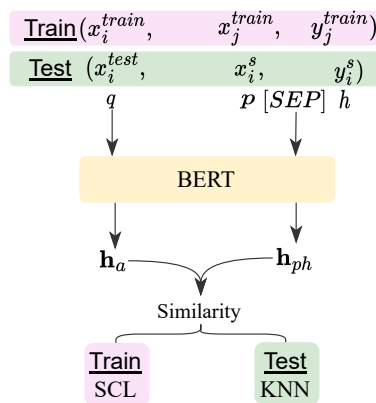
Train $(x_i^{train}, \quad x_j^{train}, \quad y_j^{train})$

Test $(x_i^{test}, \quad x_i^{s}, \quad y_i^{s})$

$q$

$p$ $[SEP]$ $h$

BERT

$\mathbf{h}_a$

$\mathbf{h}_{ph}$

Similarity

Train
SCL

Test
KNN